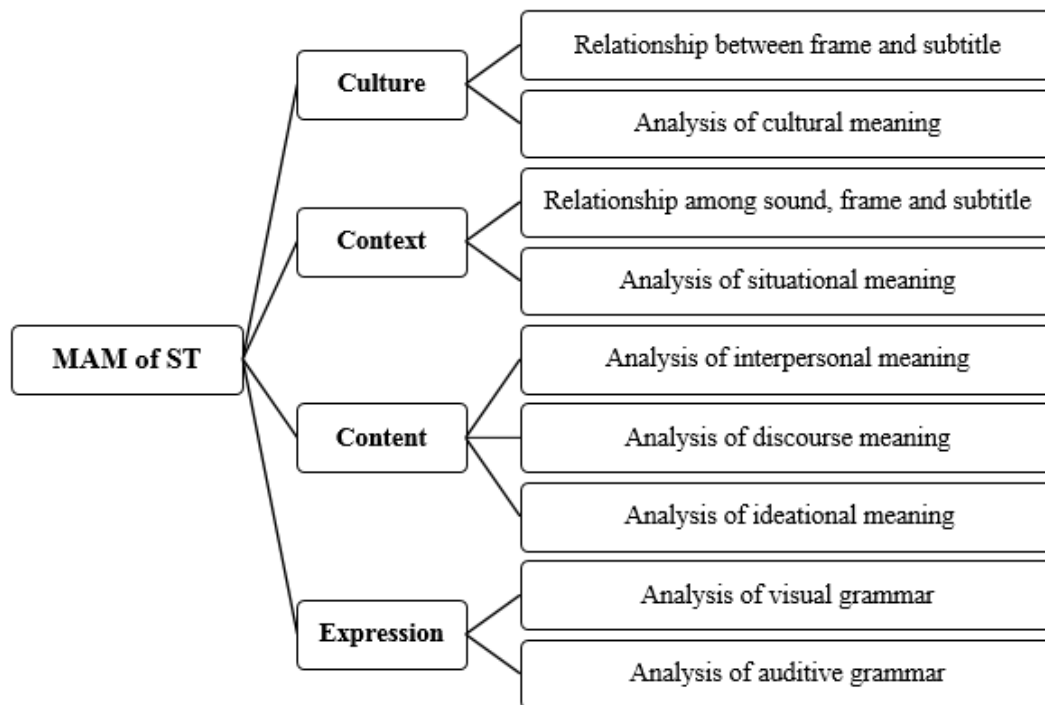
MAM of ST

Culture

Relationship between frame and subtitle

Analysis of cultural meaning

Context

Relationship among sound, frame and subtitle

Analysis of situational meaning

Content

Analysis of interpersonal meaning

Analysis of discourse meaning

Analysis of ideational meaning

Expression

Analysis of visual grammar

Analysis of auditive grammar